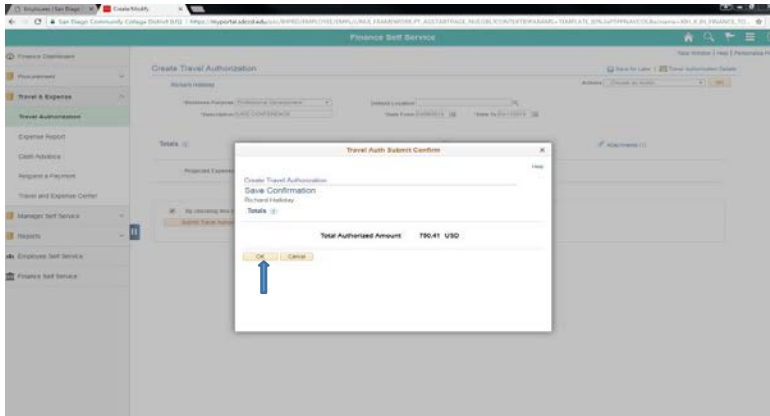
Finance Self Service

Finance Dashboard
Procurement
Travel & Expense
Travel Authorization
Expense Report
Cash Advance
Request a Payment
Travel and Expense Center
Manager Self Service
Reports
Employee Self Service
Finance Self Service

Create Travel Authorization
Richard Halliday
Business Purpose
Description
Default Location
Date From
Date To
Totals
Projected Expense
Submit Travel Auth

Travel Auth Submit Confirm
Help
Create Travel Authorization
Save Confirmation
Richard Halliday
Totals
Total Authorized Amount 750.41 USD
OK Cancel